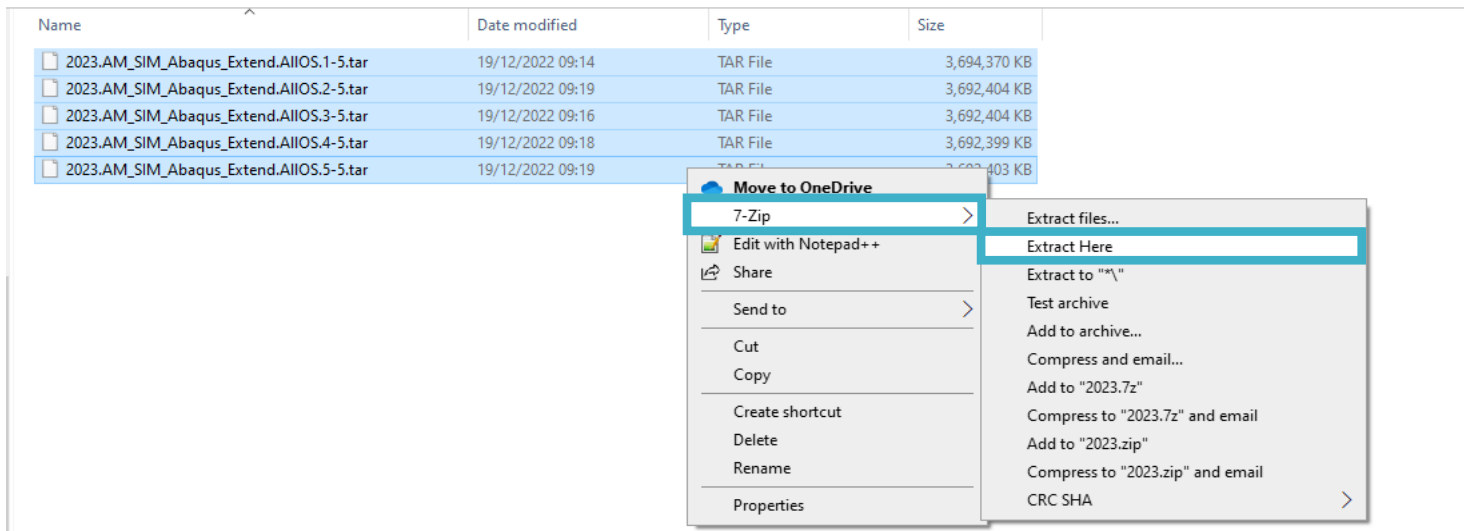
| Name | Date modified | Type | Size |
|---|---|---|---|
| 2023.AM_SIM_Abaqus_Extend.AllOS.1-5.tar | 19/12/2022 09:14 | TAR File | 3,694,370 KB |
| 2023.AM_SIM_Abaqus_Extend.AllOS.2-5.tar | 19/12/2022 09:19 | TAR File | 3,692,404 KB |
| 2023.AM_SIM_Abaqus_Extend.AllOS.3-5.tar | 19/12/2022 09:16 | TAR File | 3,692,404 KB |
| 2023.AM_SIM_Abaqus_Extend.AllOS.4-5.tar | 19/12/2022 09:18 | TAR File | 3,692,399 KB |
| 2023.AM_SIM_Abaqus_Extend.AllOS.5-5.tar | 19/12/2022 09:19 | TAR Fi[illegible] | 3,6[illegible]403 KB |

Move to OneDrive
7-Zip
Edit with Notepad++
Share
Send to
Cut
Copy
Create shortcut
Delete
Rename
Properties

Extract files...
Extract Here
Extract to "*\"
Test archive
Add to archive...
Compress and email...
Add to "2023.7z"
Compress to "2023.7z" and email
Add to "2023.zip"
Compress to "2023.zip" and email
CRC SHA